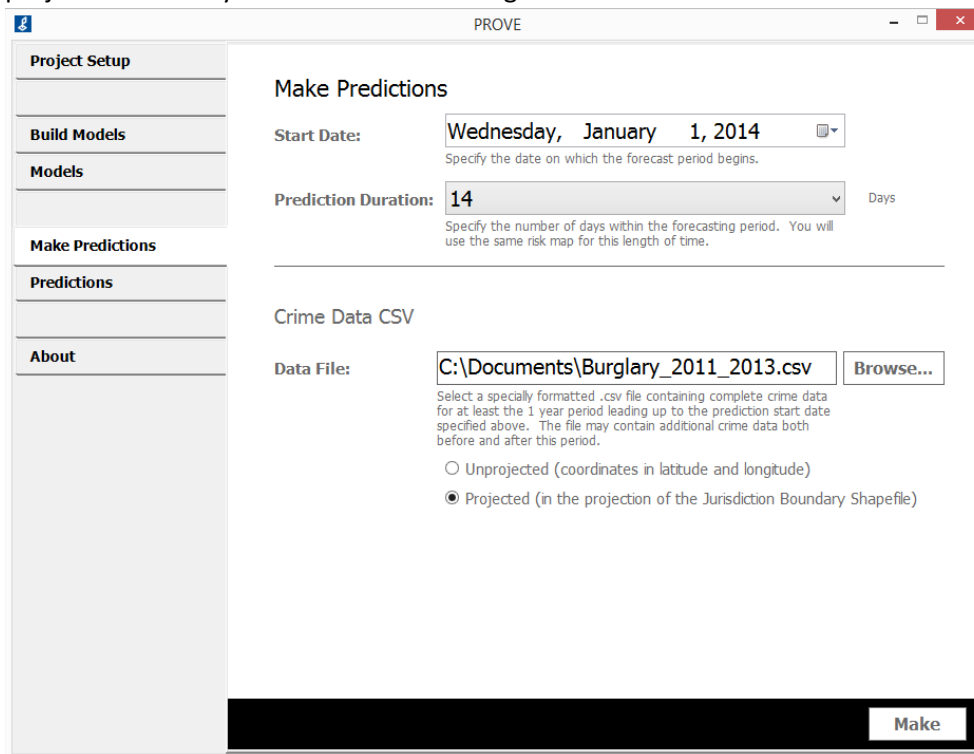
PROVE

Project Setup

Build Models

Models

Make Predictions

Predictions

About

Make Predictions

Start Date: Wednesday, January 1, 2014

Specify the date on which the forecast period begins.

Prediction Duration: 14 Days

Specify the number of days within the forecasting period. You will use the same risk map for this length of time.

Crime Data CSV

Data File: C:\Documents\Burglary_2011_2013.csv Browse...

Select a specially formatted .csv file containing complete crime data for at least the 1 year period leading up to the prediction start date specified above. The file may contain additional crime data both before and after this period.

Unprojected (coordinates in latitude and longitude)

Projected (in the projection of the Jurisdiction Boundary Shapefile)

Make